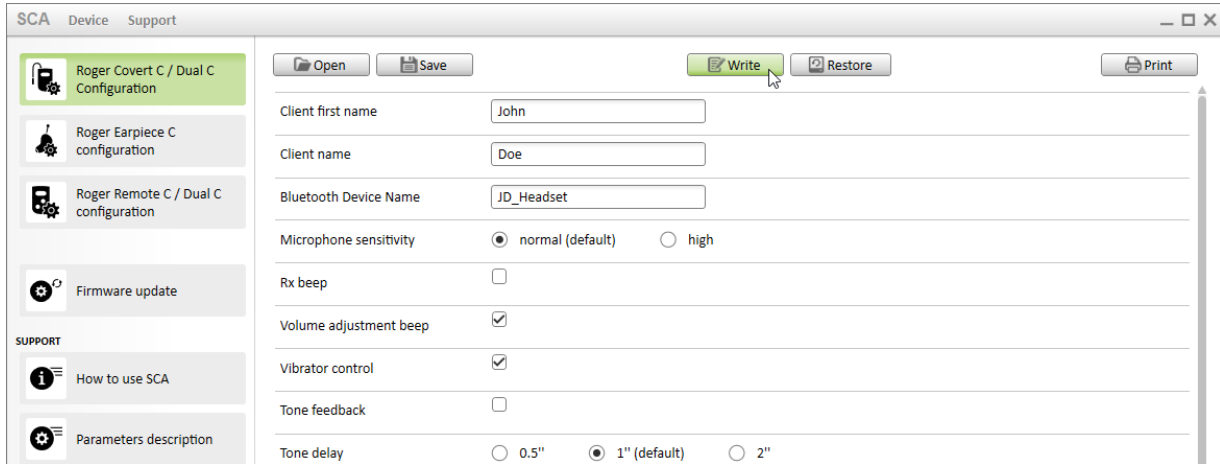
SCA Device Support

Roger Covert C / Dual C Configuration

Roger Earpiece C configuration

Roger Remote C / Dual C configuration

Firmware update

SUPPORT

How to use SCA

Parameters description

Open Save Write Restore Print

| | |
|---|---|
| Client first name | John |
| Client name | Doe |
| Bluetooth Device Name | JD_Headset |
| Microphone sensitivity | normal (default) high |
| Rx beep | |
| Volume adjustment beep | |
| Vibrator control | |
| Tone feedback | |
| Tone delay | 0.5'' 1'' (default) 2'' |